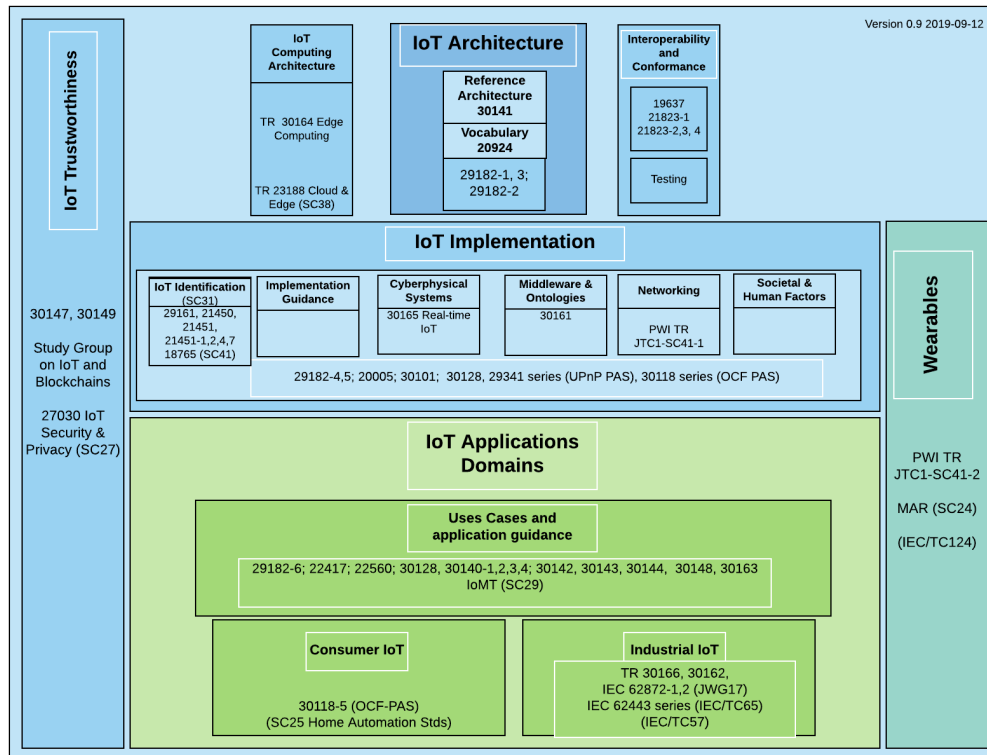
Version 0.9 2019-09-12

IoT Trustworthiness

30147, 30149

Study Group on IoT and Blockchains

27030 IoT Security & Privacy (SC27)

IoT Computing Architecture

TR 30164 Edge Computing

TR 23188 Cloud & Edge (SC38)

IoT Architecture

Reference Architecture 30141

Vocabulary 20924

29182-1, 3; 29182-2

Interoperability and Conformance

19637
21823-1
21823-2,3, 4

Testing

IoT Implementation

IoT Identification (SC31)

29161, 21450, 21451, 21451-1,2,4,7 18765 (SC41)

Implementation Guidance

Cyberphysical Systems

30165 Real-time IoT

Middleware & Ontologies

30161

Networking

PWI TR JTC1-SC41-1

Societal & Human Factors

29182-4,5; 20005; 30101; 30128, 29341 series (UPnP PAS), 30118 series (OCF PAS)

Wearables

PWI TR JTC1-SC41-2

MAR (SC24)

(IEC/TC124)

IoT Applications Domains

Uses Cases and application guidance

29182-6; 22417; 22560; 30128, 30140-1,2,3,4; 30142, 30143, 30144, 30148, 30163 IoMT (SC29)

Consumer IoT

30118-5 (OCF-PAS)
(SC25 Home Automation Stds)

Industrial IoT

TR 30166, 30162,
IEC 62872-1,2 (JWG17)
IEC 62443 series (IEC/TC65)
(IEC/TC57)